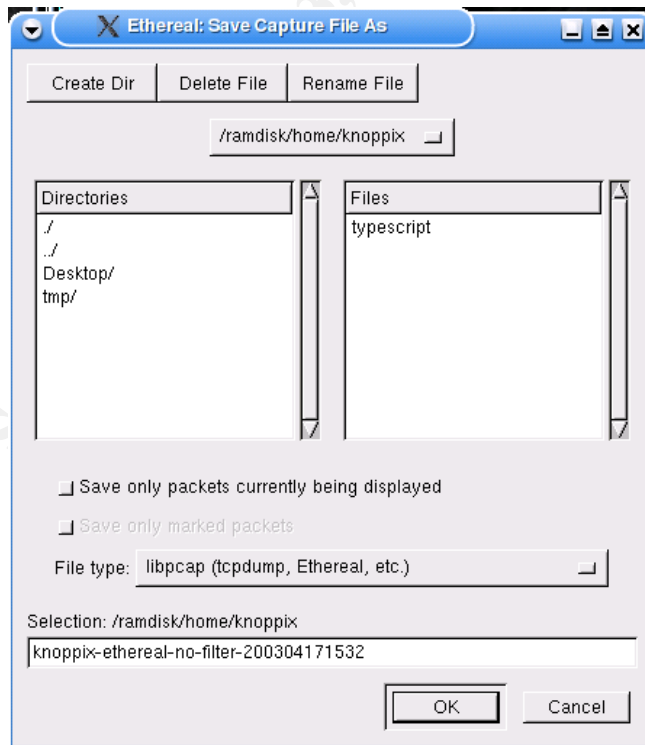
Ethereal: Save Capture File As

Create Dir
Delete File
Rename File

/ramdisk/home/knoppix

| Directories |
|---|
| ./ |
| ../ |
| Desktop/ |
| tmp/ |

| Files |
|---|
| typescript |

Save only packets currently being displayed

Save only marked packets

File type: libpcap (tcpdump, Ethereal, etc.)

Selection: /ramdisk/home/knoppix

knoppix-ethereal-no-filter-200304171532

OK
Cancel